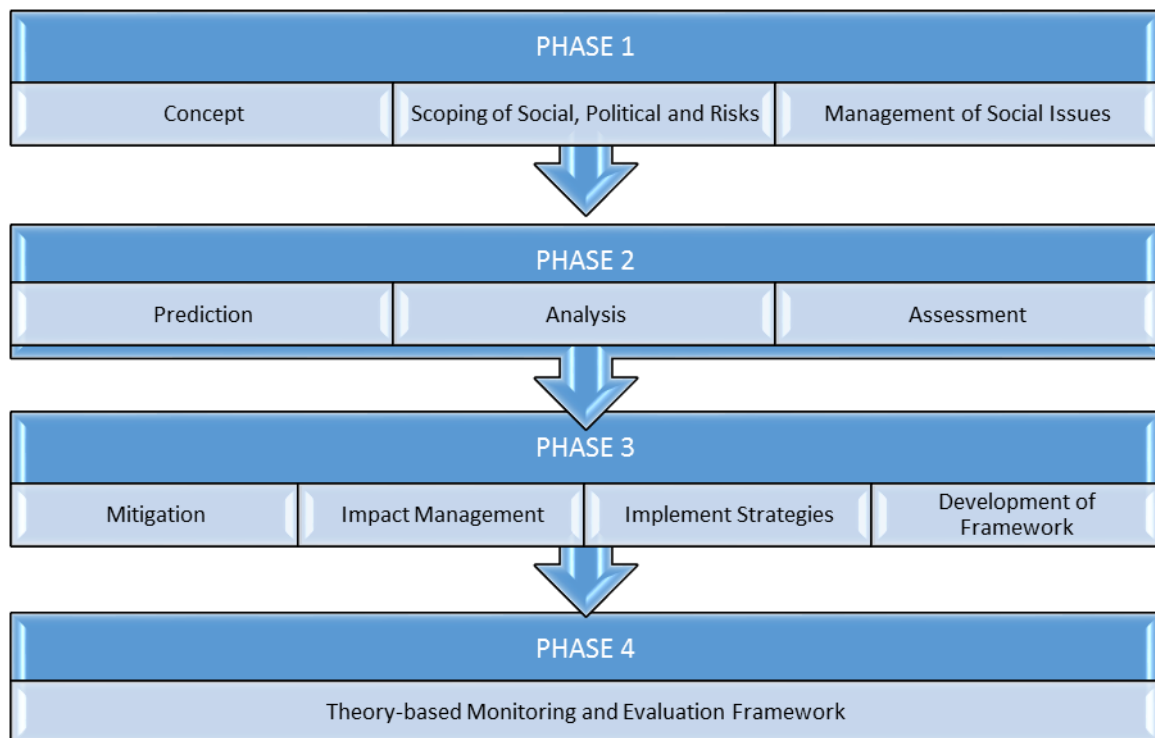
PHASE 1

Concept

Scoping of Social, Political and Risks

Management of Social Issues

PHASE 2

Prediction

Analysis

Assessment

PHASE 3

Mitigation

Impact Management

Implement Strategies

Development of Framework

PHASE 4

Theory-based Monitoring and Evaluation Framework